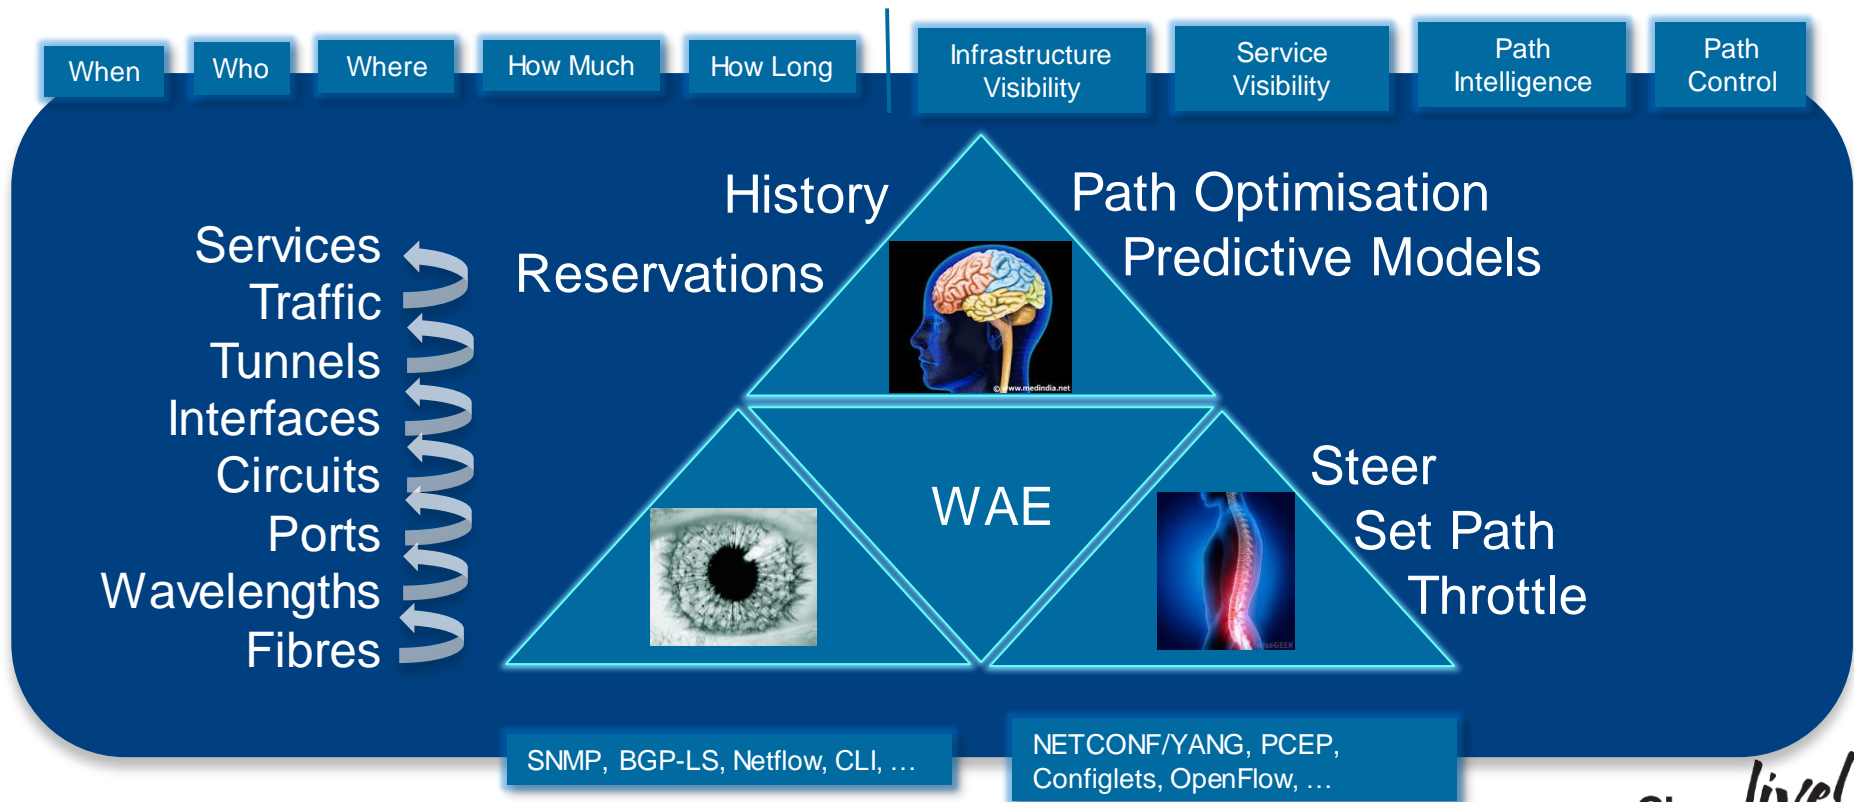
When
Who
Where
How Much
How Long
Infrastructure Visibility
Service Visibility
Path Intelligence
Path Control

History
Reservations
Path Optimisation
Predictive Models

Services
Traffic
Tunnels
Interfaces
Circuits
Ports
Wavelengths
Fibres

© www.medindia.net

WAE

Steer
Set Path
Throttle

SNMP, BGP-LS, Netflow, CLI, …
NETCONF/YANG, PCEP, Configlets, OpenFlow, …

live!